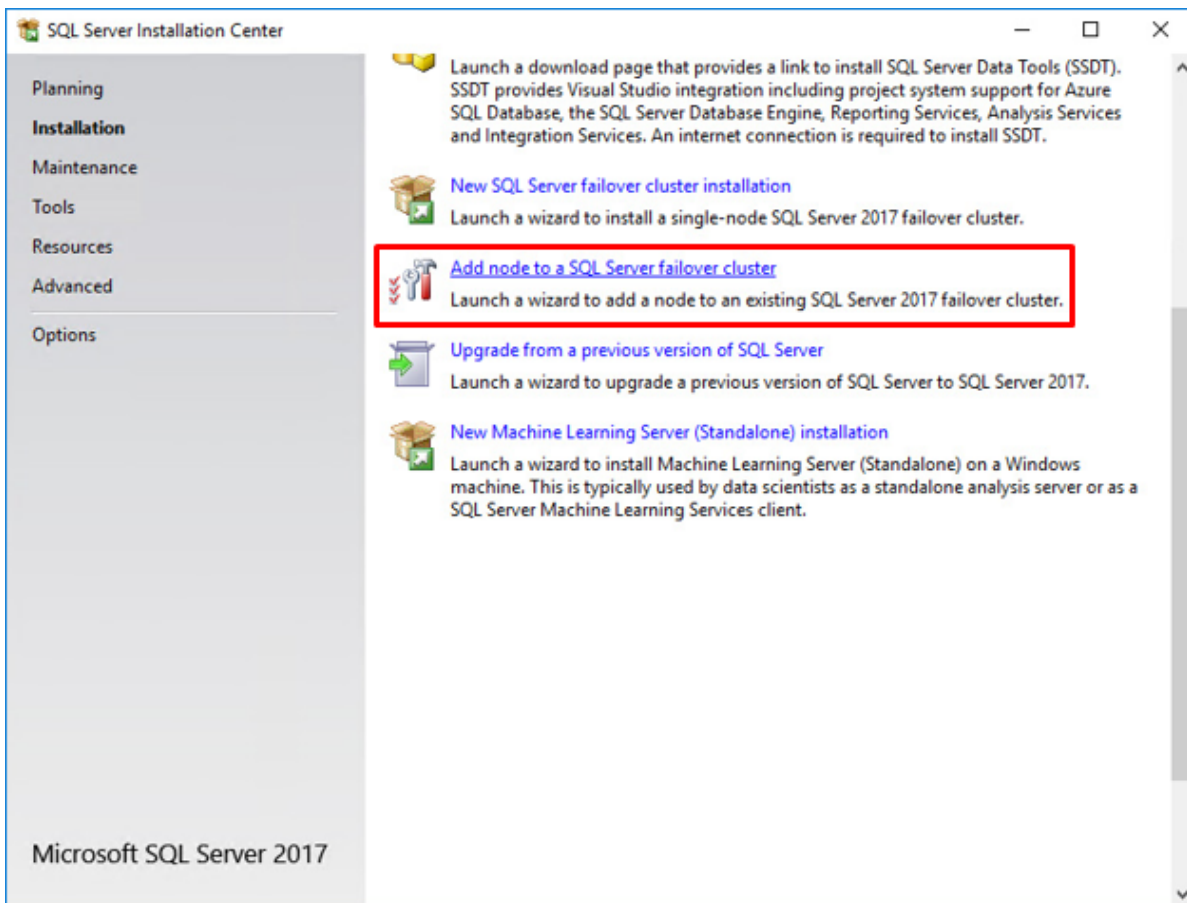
SQL Server Installation Center

Planning
Installation
Maintenance
Tools
Resources
Advanced
Options

Microsoft SQL Server 2017

Launch a download page that provides a link to install SQL Server Data Tools (SSDT). SSDT provides Visual Studio integration including project system support for Azure SQL Database, the SQL Server Database Engine, Reporting Services, Analysis Services and Integration Services. An internet connection is required to install SSDT.

New SQL Server failover cluster installation
Launch a wizard to install a single-node SQL Server 2017 failover cluster.

Add node to a SQL Server failover cluster
Launch a wizard to add a node to an existing SQL Server 2017 failover cluster.

Upgrade from a previous version of SQL Server
Launch a wizard to upgrade a previous version of SQL Server to SQL Server 2017.

New Machine Learning Server (Standalone) installation
Launch a wizard to install Machine Learning Server (Standalone) on a Windows machine. This is typically used by data scientists as a standalone analysis server or as a SQL Server Machine Learning Services client.